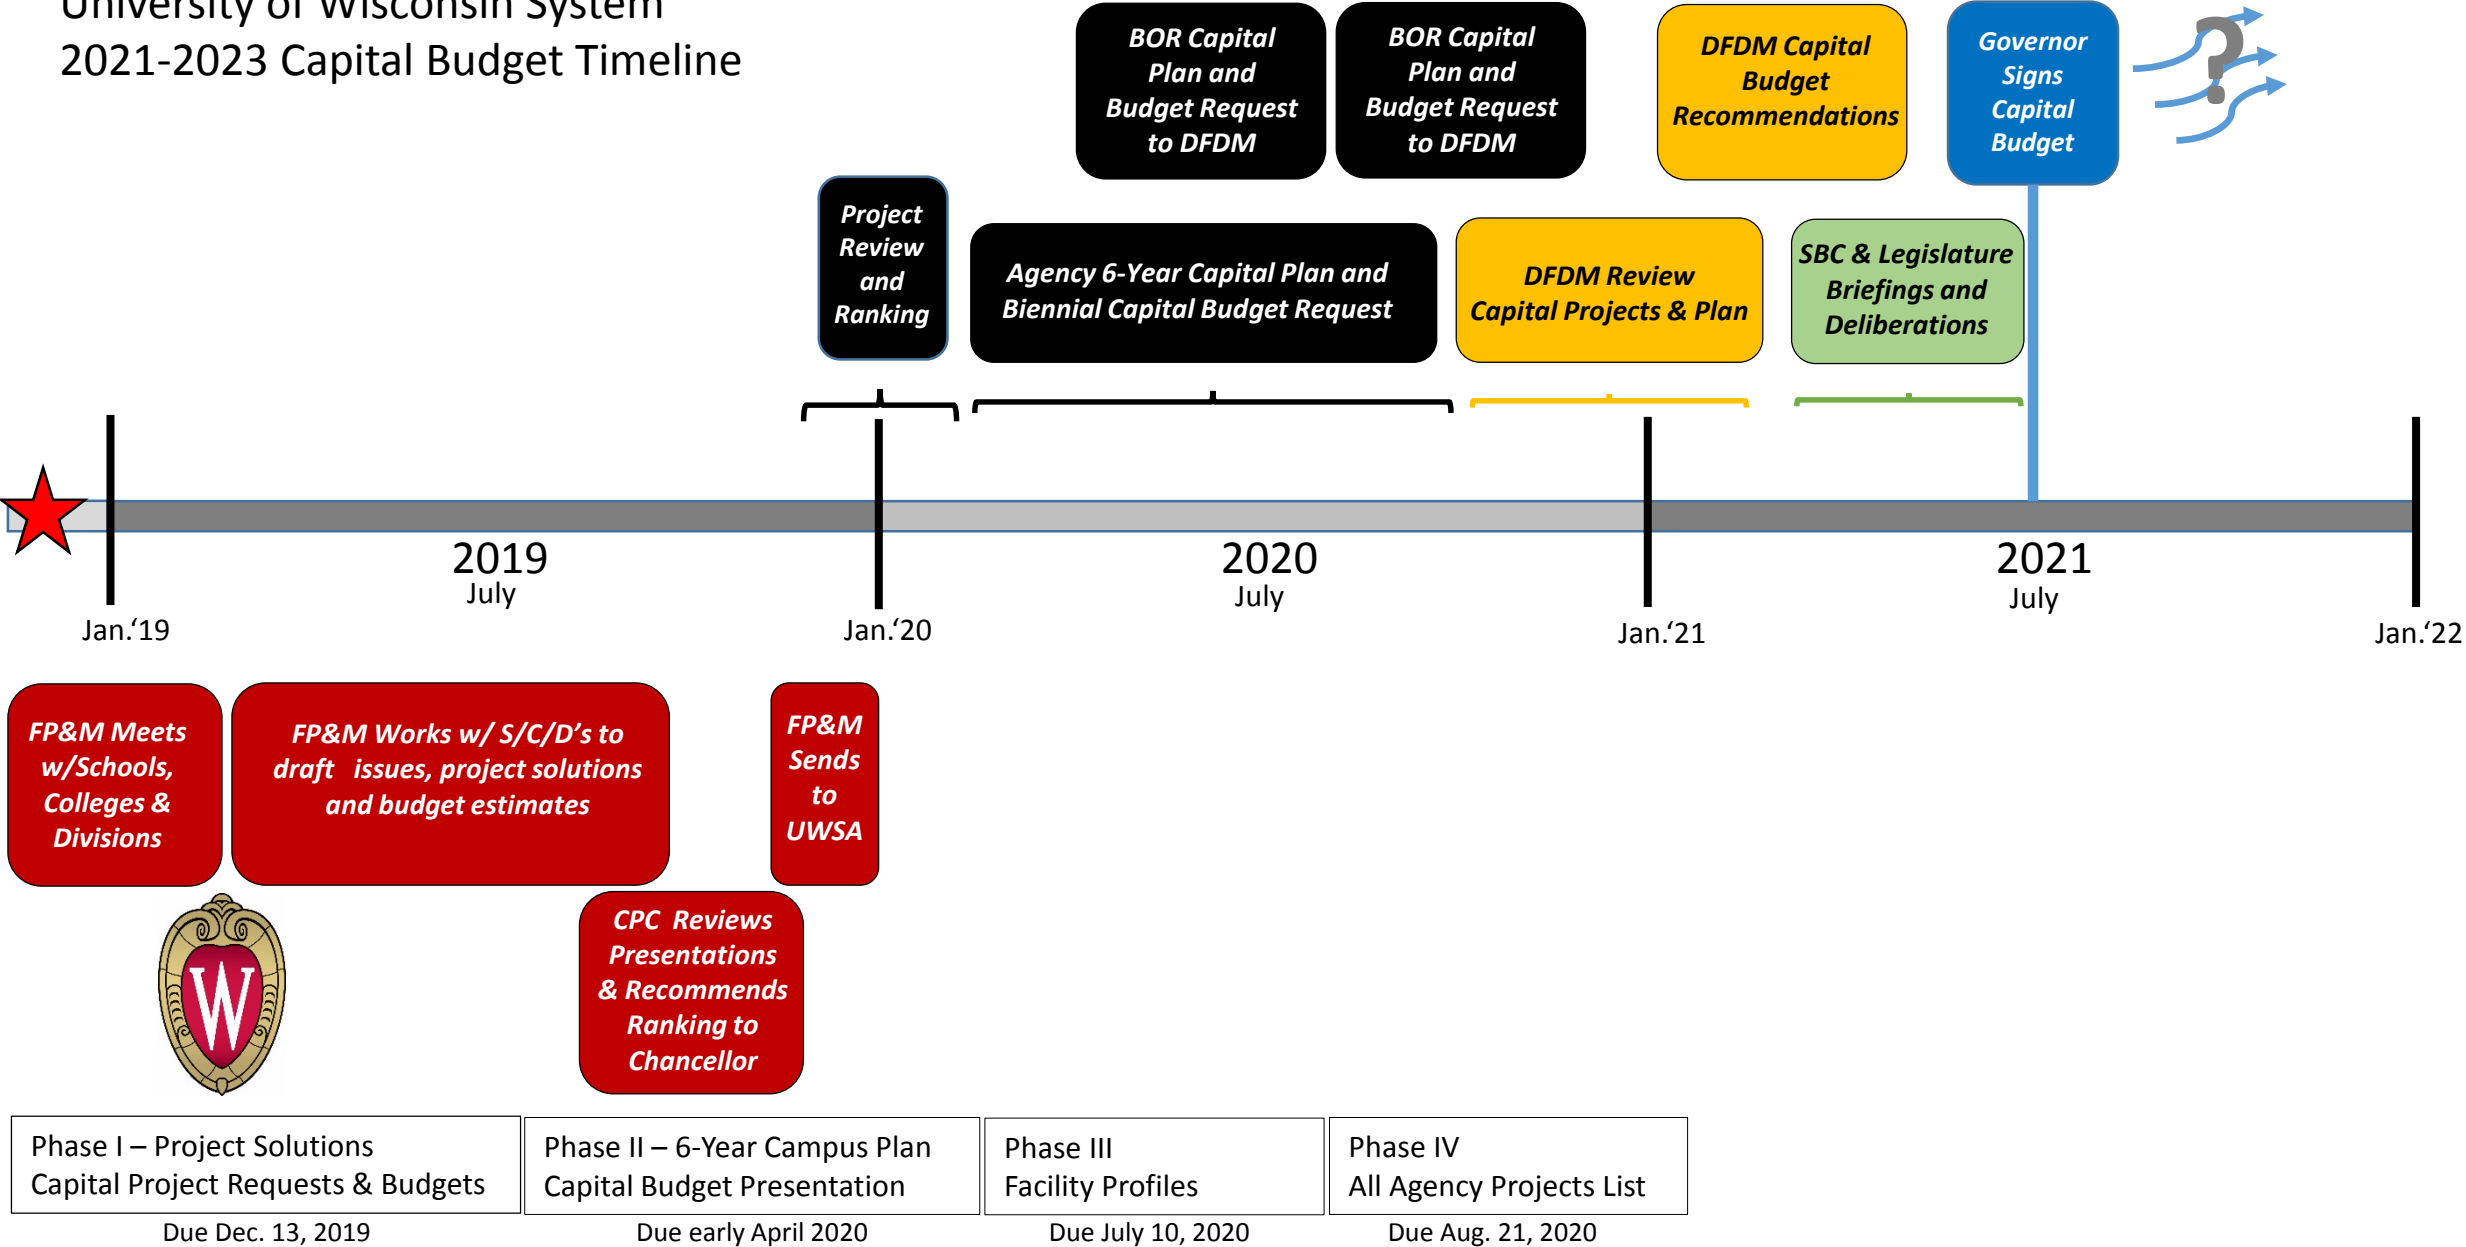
University of Wisconsin System
2021-2023 Capital Budget Timeline

BOR Capital Plan and Budget Request to DFDM

BOR Capital Plan and Budget Request to DFDM

DFDM Capital Budget Recommendations

Governor Signs Capital Budget

Project Review and Ranking

Agency 6-Year Capital Plan and Biennial Capital Budget Request

DFDM Review Capital Projects & Plan

SBC & Legislature Briefings and Deliberations

2019
July

2020
July

2021
July

Jan.'19

Jan.'20

Jan.'21

Jan.'22

FP&M Meets w/Schools, Colleges & Divisions

FP&M Works w/ S/C/D's to draft issues, project solutions and budget estimates

FP&M Sends to UWSA

CPC Reviews Presentations & Recommends Ranking to Chancellor

W

Phase I – Project Solutions
Capital Project Requests & Budgets
Due Dec. 13, 2019

Phase II – 6-Year Campus Plan
Capital Budget Presentation
Due early April 2020

Phase III
Facility Profiles
Due July 10, 2020

Phase IV
All Agency Projects List
Due Aug. 21, 2020